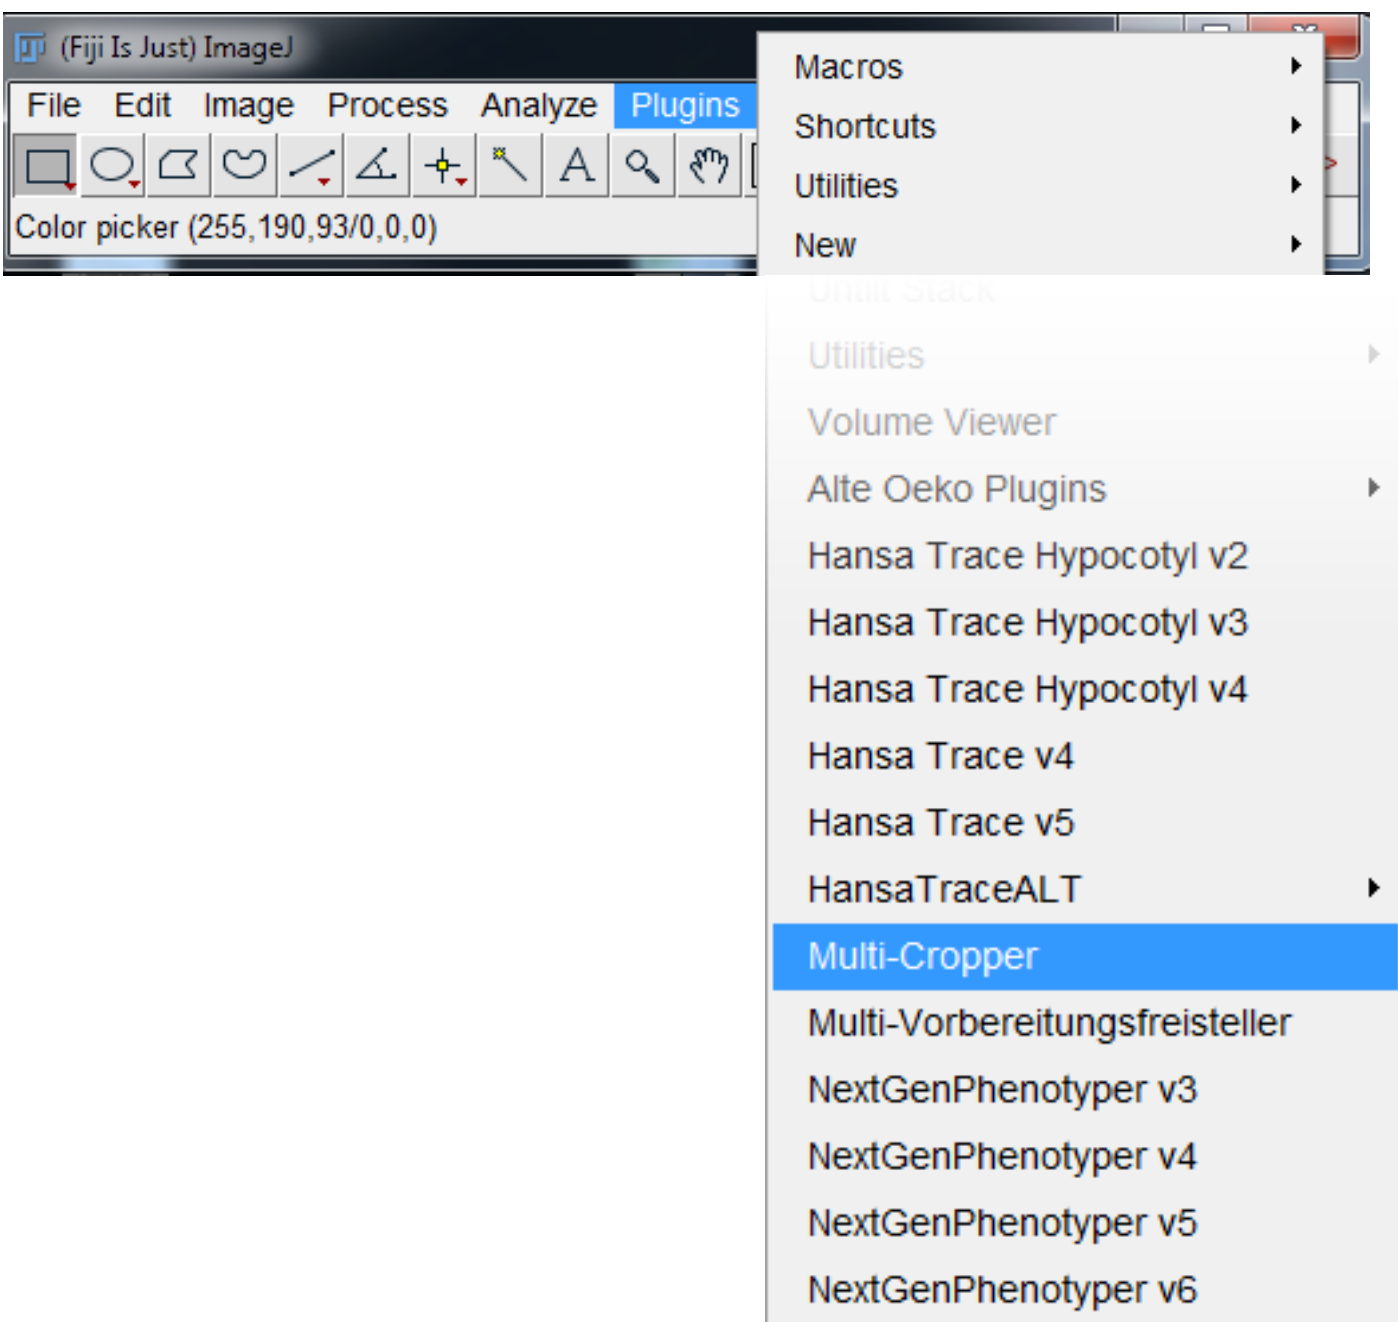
(Fiji Is Just) ImageJ

File Edit Image Process Analyze Plugins

Color picker (255,190,93/0,0,0)

Macros
Shortcuts
Utilities
New

Unfill Stack
Utilities
Volume Viewer
Alte Oeko Plugins
Hansa Trace Hypocotyl v2
Hansa Trace Hypocotyl v3
Hansa Trace Hypocotyl v4
Hansa Trace v4
Hansa Trace v5
HansaTraceALT
Multi-Cropper
Multi-Vorbereitungsfreisteller
NextGenPhenotyper v3
NextGenPhenotyper v4
NextGenPhenotyper v5
NextGenPhenotyper v6